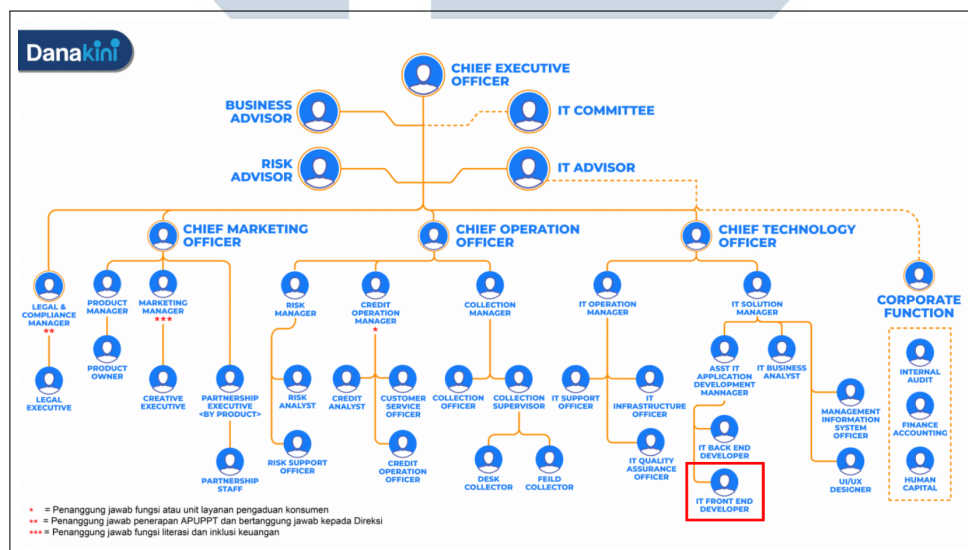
Danakini

CHIEF EXECUTIVE OFFICER

BUSINESS ADVISOR

IT COMMITTEE

RISK ADVISOR

IT ADVISOR

CHIEF MARKETING OFFICER

CHIEF OPERATION OFFICER

CHIEF TECHNOLOGY OFFICER

LEGAL & COMPLIANCE MANAGER **

LEGAL EXECUTIVE

PRODUCT MANAGER

PRODUCT OWNER

MARKETING MANAGER ***

CREATIVE EXECUTIVE

PARTNERSHIP EXECUTIVE <BY PRODUCT>

PARTNERSHIP STAFF

RISK MANAGER

RISK ANALYST

RISK SUPPORT OFFICER

CREDIT OPERATION MANAGER *

CREDIT ANALYST

CUSTOMER SERVICE OFFICER

CREDIT OPERATION OFFICER

COLLECTION MANAGER

COLLECTION OFFICER

COLLECTION SUPERVISOR

DESK COLLECTOR

FEILD COLLECTOR

IT OPERATION MANAGER

IT SUPPORT OFFICER

IT INFRASTRUCTURE OFFICER

IT QUALITY ASSURANCE OFFICER

IT SOLUTION MANAGER

ASST IT APPLICATION DEVELOPMENT MANNAGER

IT BUSINESS ANALYST

IT BACK END DEVELOPER

IT FRONT END DEVELOPER

MANAGEMENT INFORMATION SYSTEM OFFICER

UI/UX DESIGNER

CORPORATE FUNCTION

INTERNAL AUDIT

FINANCE ACCOUNTING

HUMAN CAPITAL

* = Penanggung jawab fungsi atau unit layanan pengaduan konsumen
** = Penanggung jawab penerapan APUPPT dan bertanggung jawab kepada Direksi
*** = Penanggung jawab fungsi literasi dan inklusi keuangan